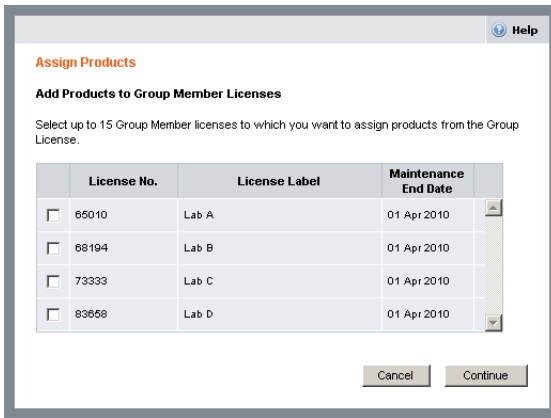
Help

Assign Products

Add Products to Group Member Licenses

Select up to 15 Group Member licenses to which you want to assign products from the Group License.

| | License No. | License Label | Maintenance End Date |
|---|---|---|---|
| ☐ | 65010 | Lab A | 01 Apr 2010 |
| ☐ | 68194 | Lab B | 01 Apr 2010 |
| ☐ | 73333 | Lab C | 01 Apr 2010 |
| ☐ | 83658 | Lab D | 01 Apr 2010 |

Cancel Continue